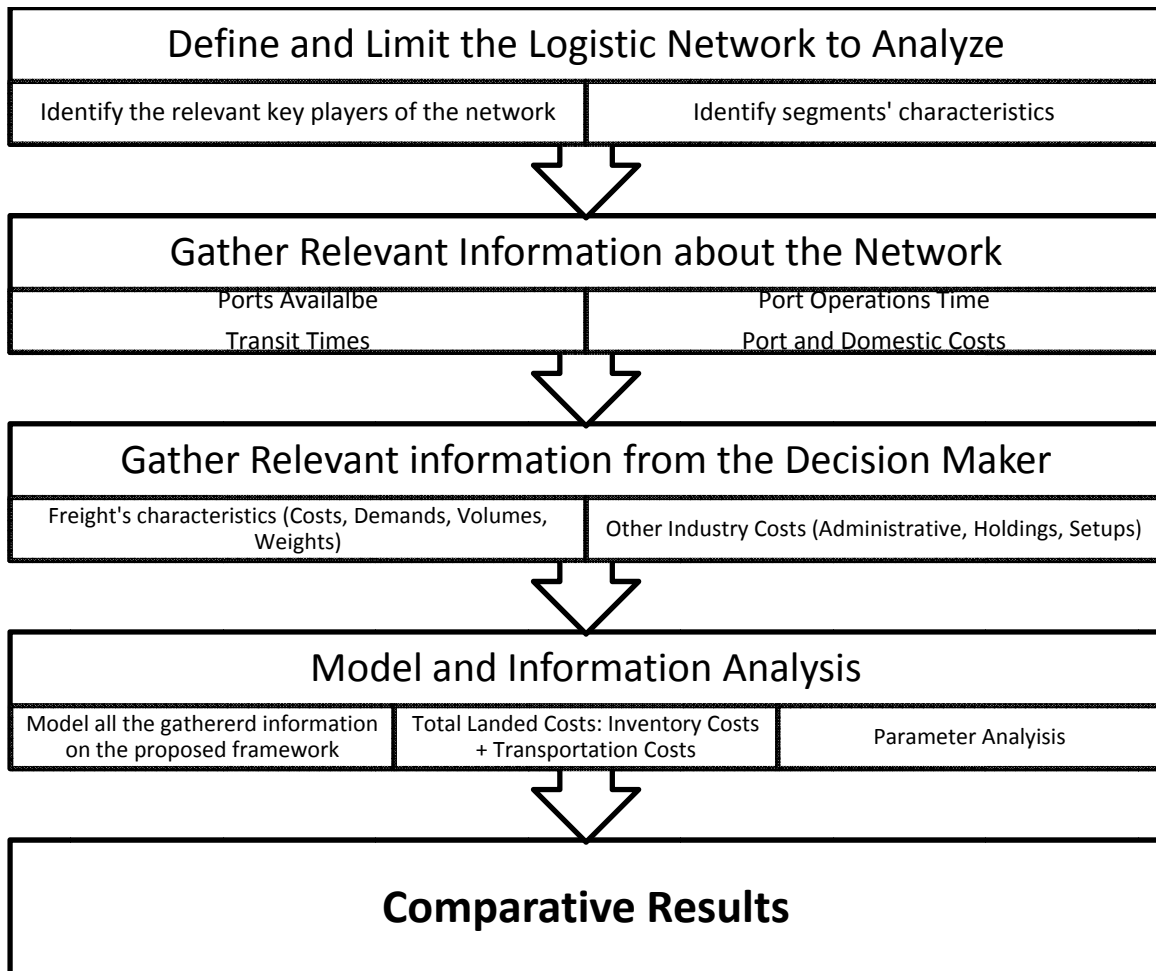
Define and Limit the Logistic Network to Analyze

Identify the relevant key players of the network

Identify segments' characteristics

Gather Relevant Information about the Network

Ports Availalbe

Transit Times

Port Operations Time

Port and Domestic Costs

Gather Relevant information from the Decision Maker

Freight's characteristics (Costs, Demands, Volumes, Weights)

Other Industry Costs (Administrative, Holdings, Setups)

Model and Information Analysis

Model all the gathererd information on the proposed framework

Total Landed Costs: Inventory Costs + Transportation Costs

Parameter Analiysis

Comparative Results